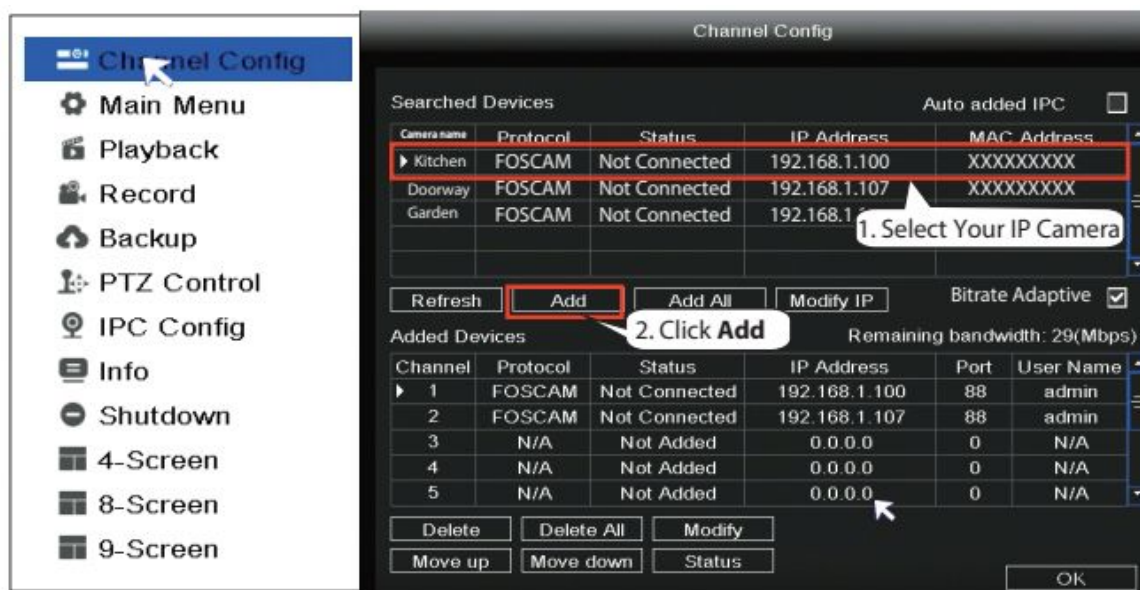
Channel Config
Main Menu
Playback
Record
Backup
PTZ Control
IPC Config
Info
Shutdown
4-Screen
8-Screen
9-Screen

Channel Config

Searched Devices
Auto added IPC

| Camera name | Protocol | Status | IP Address | MAC Address |
|---|---|---|---|---|
| Kitchen | FOSCAM | Not Connected | 192.168.1.100 | XXXXXXXXX |
| Doorway | FOSCAM | Not Connected | 192.168.1.107 | XXXXXXXXX |
| Garden | FOSCAM | Not Connected | 192.168.1.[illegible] | |

1. Select Your IP Camera

Refresh
Add
Add All
Modify IP
Bitrate Adaptive
2. Click **Add**

Added Devices
Remaining bandwidth: 29(Mbps)

| Channel | Protocol | Status | IP Address | Port | User Name |
|---|---|---|---|---|---|
| 1 | FOSCAM | Not Connected | 192.168.1.100 | 88 | admin |
| 2 | FOSCAM | Not Connected | 192.168.1.107 | 88 | admin |
| 3 | N/A | Not Added | 0.0.0.0 | 0 | N/A |
| 4 | N/A | Not Added | 0.0.0.0 | 0 | N/A |
| 5 | N/A | Not Added | 0.0.0.0 | 0 | N/A |

Delete
Delete All
Modify
Move up
Move down
Status
OK